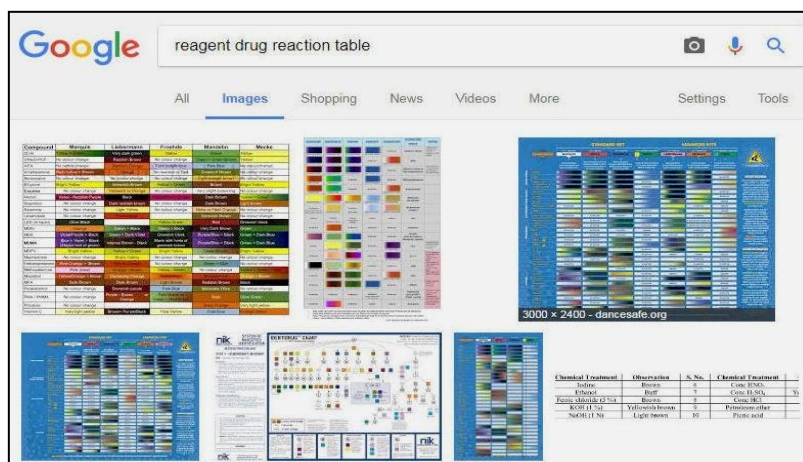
Google

reagent drug reaction table

All Images Shopping News Videos More Settings Tools

Compound Marquis Liebermann Froehde Mandelin Mecke

3000 × 2400 - dancesafe.org

| Chemical Treatment | Observation | S. No. | Chemical Treatment |
|---|---|---|---|
| Iodine | Brown | 6 | Conc HNO₃ |
| Ethanol | Buff | 7 | Conc H₂SO₄ |
| Ferric chloride (2 %) | Brown | 8 | Conc HCl |
| KOH (1 %) | Yellowish brown | 9 | Petroleum ether |
| NaOH (1 %) | Light brown | 10 | Picric acid |